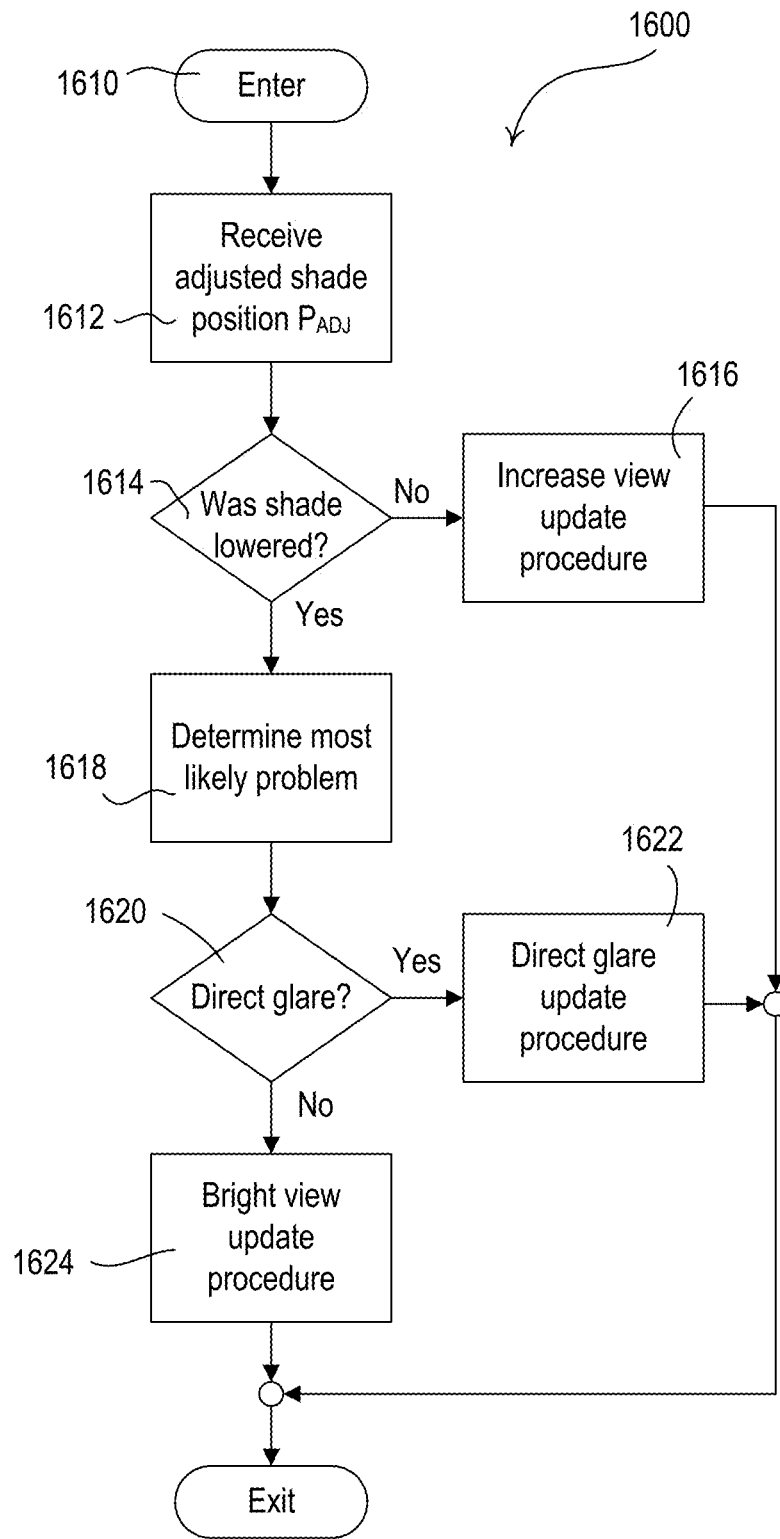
1600

1610 Enter

1612 Receive adjusted shade position $P_{ADJ}$

1614 Was shade lowered?

No

1616 Increase view update procedure

Yes

1618 Determine most likely problem

1620 Direct glare?

Yes

1622 Direct glare update procedure

No

1624 Bright view update procedure

Exit